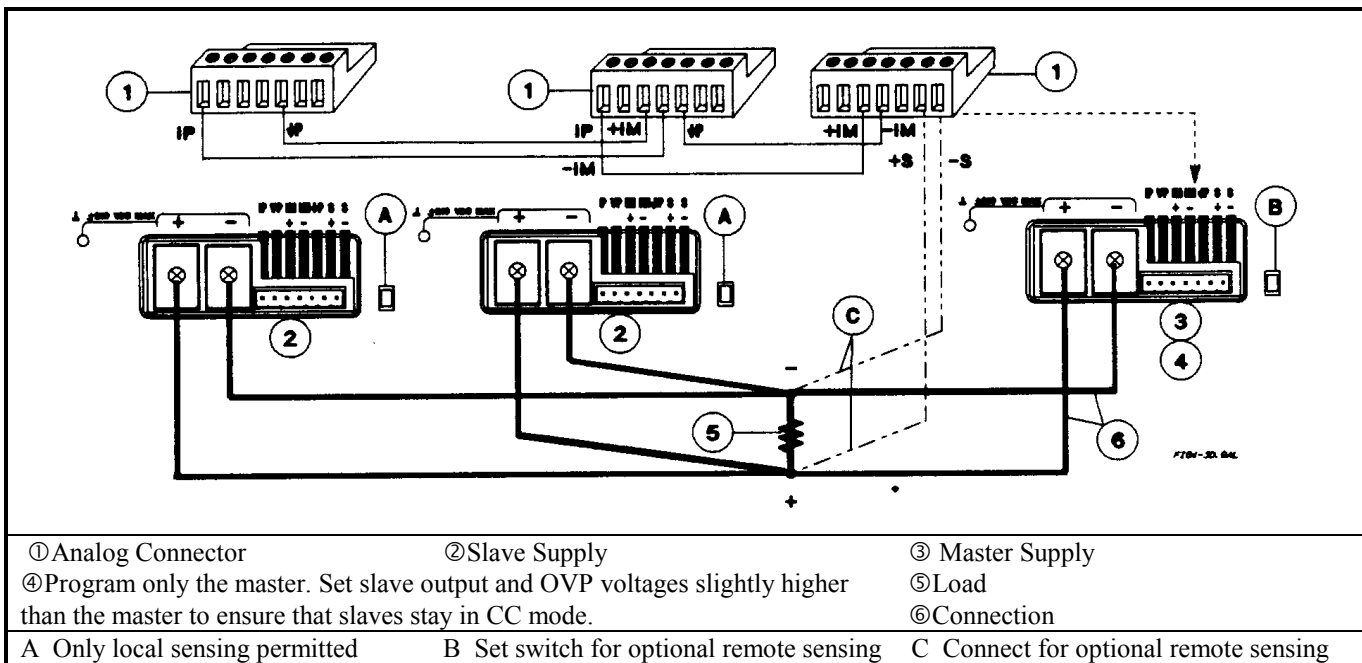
1 1 1

IP IP +IM IP +IM -IM

-IM +S -S

A A B

2 2 3 4

C

5 6

FIG4-3D.GAL

+

①Analog Connector ②Slave Supply ③ Master Supply

④Program only the master. Set slave output and OVP voltages slightly higher than the master to ensure that slaves stay in CC mode. ⑤Load ⑥Connection

A Only local sensing permitted B Set switch for optional remote sensing C Connect for optional remote sensing